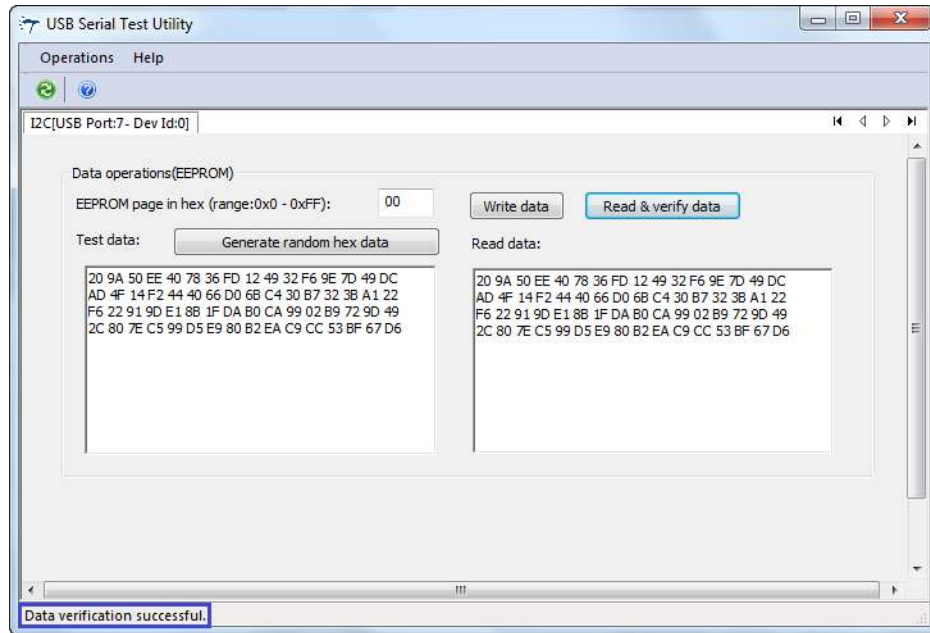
USB Serial Test Utility

Operations Help

I2C[USB Port:7- Dev Id:0]

Data operations(EEPROM)

EEPROM page in hex (range:0x0 - 0xFF): 00

Write data

Read & verify data

Test data:

Generate random hex data

Read data:

20 9A 50 EE 40 78 36 FD 12 49 32 F6 9E 7D 49 DC AD 4F 14 F2 44 40 66 D0 6B C4 30 B7 32 3B A1 22 F6 22 91 9D E1 8B 1F DA B0 CA 99 02 B9 72 9D 49 2C 80 7E C5 99 D5 E9 80 B2 EA C9 CC 53 BF 67 D6

20 9A 50 EE 40 78 36 FD 12 49 32 F6 9E 7D 49 DC AD 4F 14 F2 44 40 66 D0 6B C4 30 B7 32 3B A1 22 F6 22 91 9D E1 8B 1F DA B0 CA 99 02 B9 72 9D 49 2C 80 7E C5 99 D5 E9 80 B2 EA C9 CC 53 BF 67 D6

Data verification successful.